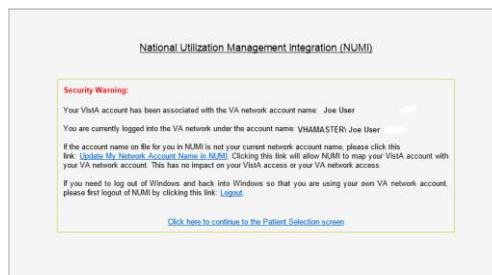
National Utilization Management Integration (NUMI)

Security Warning:

Your VistA account has been associated with the VA network account name: Joe User

You are currently logged into the VA network under the account name: VHAMASTER\ Joe User

If the account name on file for you in NUMI is not your current network account name, please click this link: Update My Network Account Name in NUMI. Clicking this link will allow NUMI to map your VistA account with your VA network account. This has no impact on your VistA access or your VA network access.

If you need to log out of Windows and back into Windows so that you are using your own VA network account, please first logout of NUMI by clicking this link: Logout.

Click here to continue to the Patient Selection screen